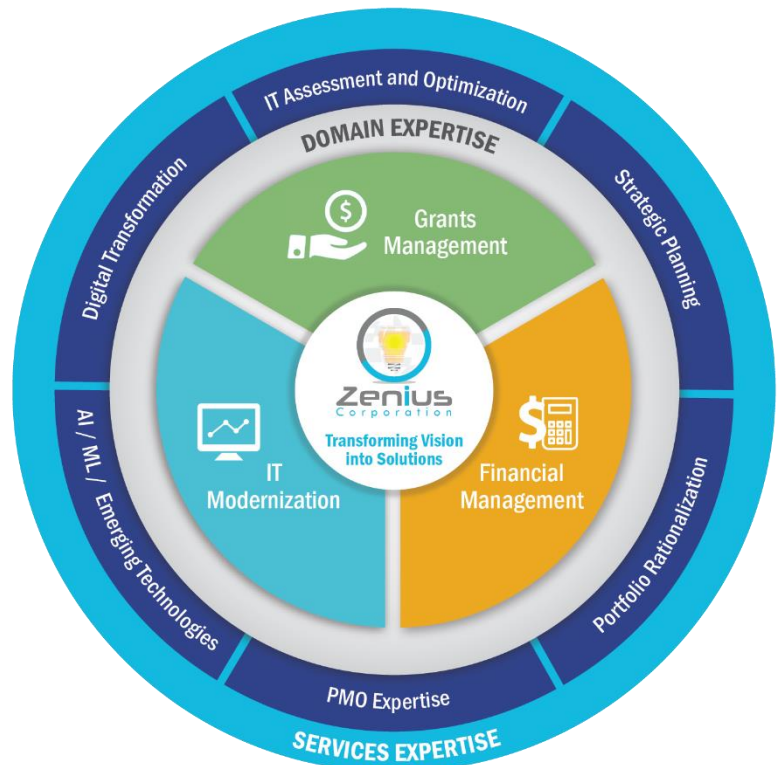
IT Assessment and Optimization

DOMAIN EXPERTISE

Strategic Planning

Digital Transformation

Grants Management

Zenius Corporation

Transforming Vision into Solutions

IT Modernization

Financial Management

AI / ML / Emerging Technologies

Portfolio Rationalization

PMO Expertise

SERVICES EXPERTISE